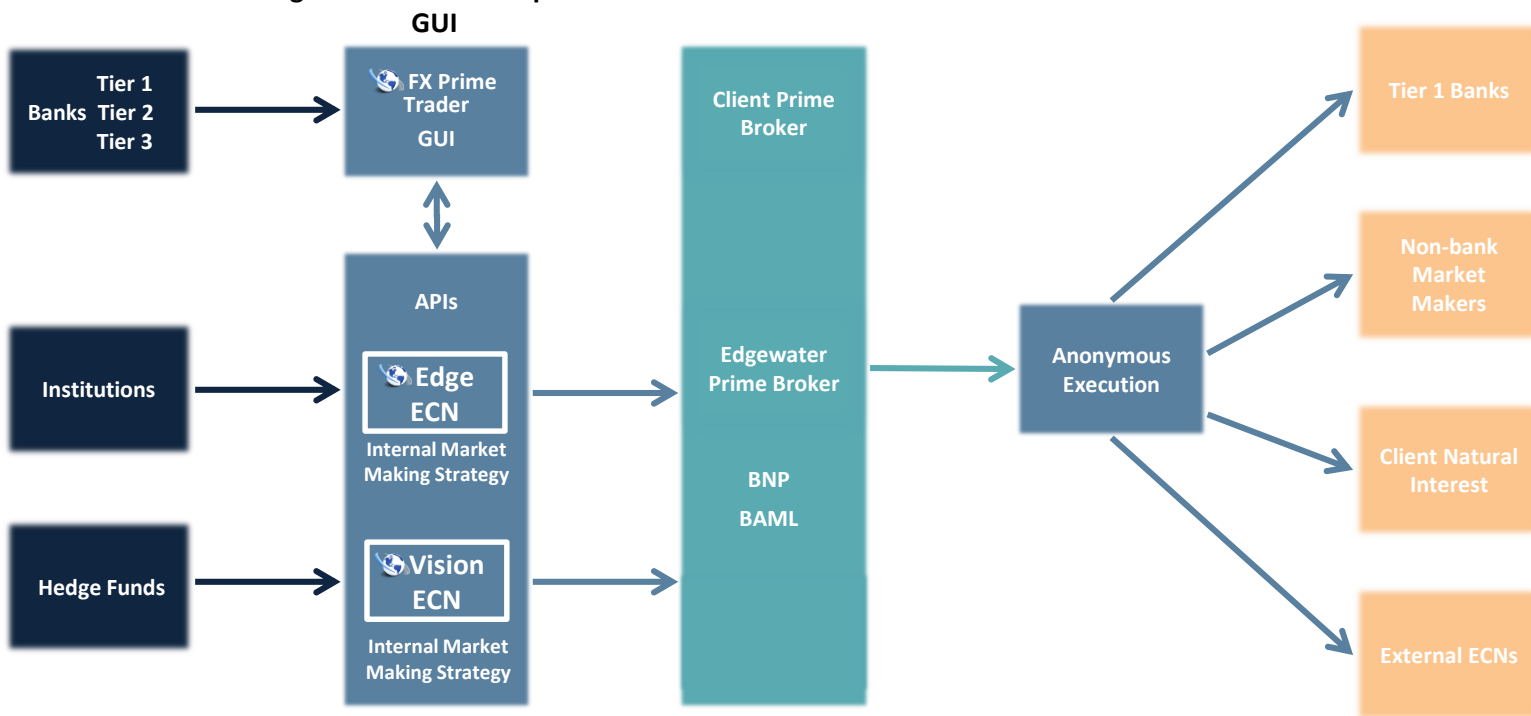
GUI

Banks Tier 1
Tier 2
Tier 3

FX Prime Trader
GUI

APIs

Edge ECN
Internal Market Making Strategy

Vision ECN
Internal Market Making Strategy

Institutions

Hedge Funds

Client Prime Broker

Edgewater Prime Broker

BNP

BAML

Anonymous Execution

Tier 1 Banks

Non-bank Market Makers

Client Natural Interest

External ECNs